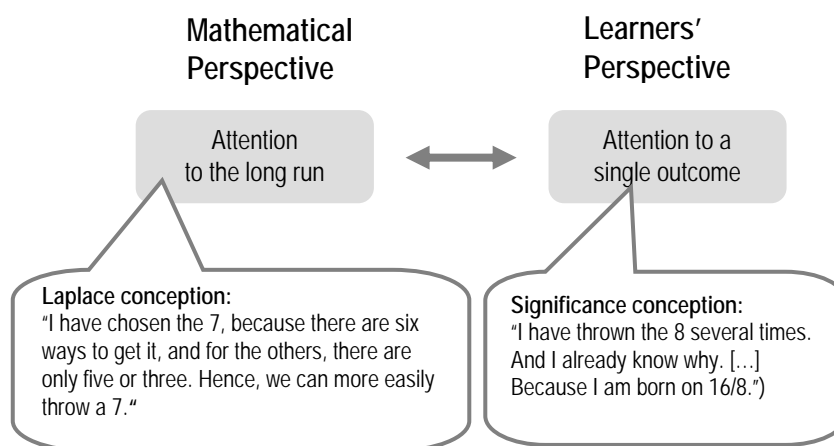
Mathematical Perspective

Learners' Perspective

Attention to the long run

Attention to a single outcome

Laplace conception:
"I have chosen the 7, because there are six ways to get it, and for the others, there are only five or three. Hence, we can more easily throw a 7."

Significance conception:
"I have thrown the 8 several times. And I already know why. […] Because I am born on 16/8.")